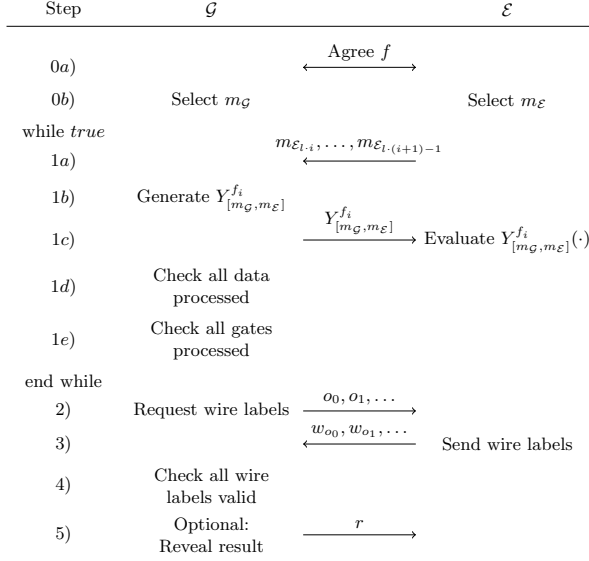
| Step | $\mathcal{G}$ | | $\mathcal{E}$ |
|---|---|---|---|
| 0a) | | $\xleftrightarrow{\text{Agree } f}$ | |
| 0b) | Select $m_\mathcal{G}$ | | Select $m_\mathcal{E}$ |
| while *true* | | | |
| 1a) | | $\xleftarrow{m_{\mathcal{E}_{l\cdot i}}, \ldots, m_{\mathcal{E}_{l\cdot(i+1)-1}}}$ | |
| 1b) | Generate $Y^{f_i}_{[m_\mathcal{G}, m_\mathcal{E}]}$ | | |
| 1c) | | $\xrightarrow{Y^{f_i}_{[m_\mathcal{G}, m_\mathcal{E}]}}$ | Evaluate $Y^{f_i}_{[m_\mathcal{G}, m_\mathcal{E}]}(\cdot)$ |
| 1d) | Check all data processed | | |
| 1e) | Check all gates processed | | |
| end while | | | |
| 2) | Request wire labels | $\xrightarrow{o_0, o_1, \ldots}$ | |
| 3) | | $\xleftarrow{w_{o_0}, w_{o_1}, \ldots}$ | Send wire labels |
| 4) | Check all wire labels valid | | |
| 5) | Optional: Reveal result | $\xrightarrow{r}$ | |